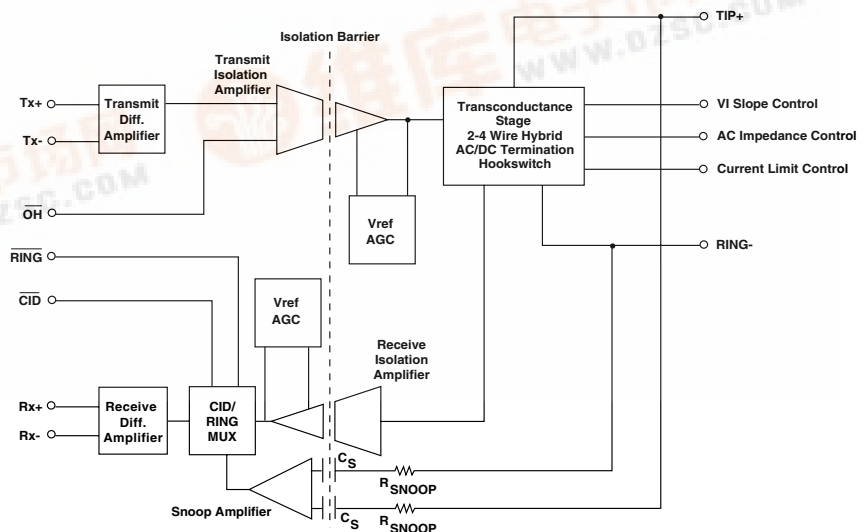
Isolation Barrier

Transmit Isolation Amplifier

Tx+

Tx-

Transmit Diff. Amplifier

$\overline{OH}$

Vref AGC

Transconductance Stage 2-4 Wire Hybrid AC/DC Termination Hookswitch

TIP+

VI Slope Control

AC Impedance Control

Current Limit Control

RING-

$\overline{RING}$

$\overline{CID}$

Vref AGC

Receive Isolation Amplifier

Rx+

Rx-

Receive Diff. Amplifier

CID/ RING MUX

$C_S$

$R_{SNOOP}$

Snoop Amplifier

$C_S$

$R_{SNOOP}$

WWW.DZSC.COM